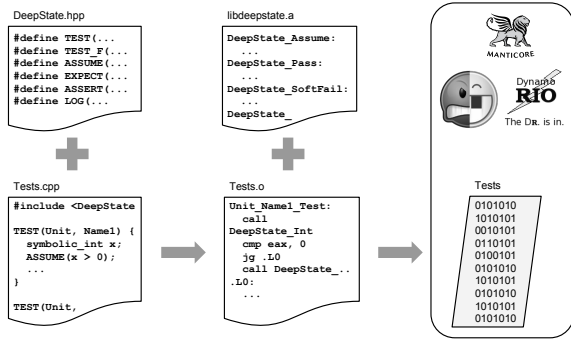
DeepState.hpp

#define TEST(...
#define TEST_F(...
#define ASSUME(...
#define EXPECT(...
#define ASSERT(...
#define LOG(...

libdeepstate.a

DeepState_Assume:
...
DeepState_Pass:
...
DeepState_SoftFail:
...
DeepState_

MANTICORE

Dynamo
RIO
The DR. is in.

Tests.cpp

#include <DeepState

TEST(Unit, Name1) {
symbolic_int x;
ASSUME(x > 0);
...
}

TEST(Unit,

Tests.o

Unit_Name1_Test:
call
DeepState_Int
cmp eax, 0
jg .L0
call DeepState_..
.L0:
...

Tests

0101010
1010101
0010101
0110101
0100101
0101010
1010101
0101010
1010101
0101010